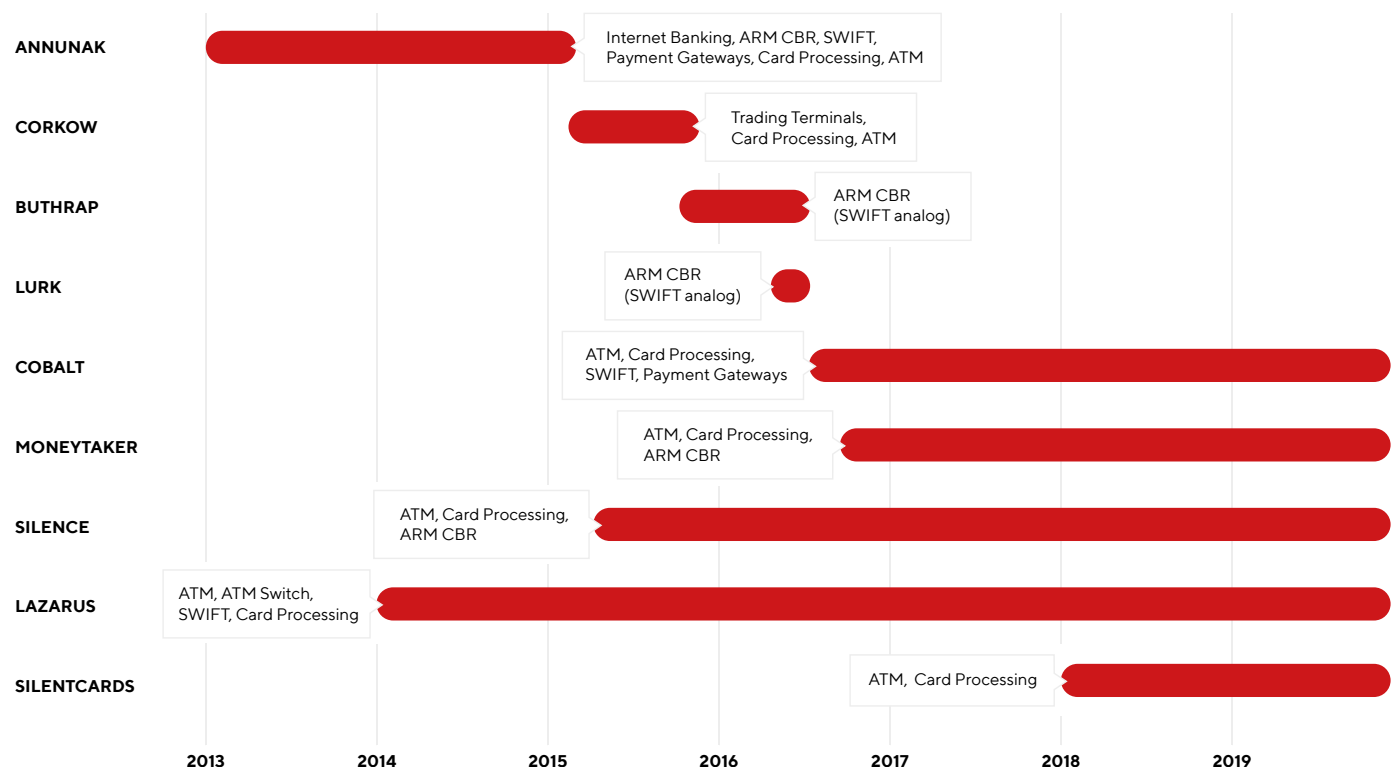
ANNUNAK

Internet Banking, ARM CBR, SWIFT, Payment Gateways, Card Processing, ATM

CORKOW

Trading Terminals, Card Processing, ATM

BUTHRAP

ARM CBR (SWIFT analog)

LURK

ARM CBR (SWIFT analog)

COBALT

ATM, Card Processing, SWIFT, Payment Gateways

MONEYTAKER

ATM, Card Processing, ARM CBR

SILENCE

ATM, Card Processing, ARM CBR

LAZARUS

ATM, ATM Switch, SWIFT, Card Processing

SILENTCARDS

ATM,  Card Processing

2013 2014 2015 2016 2017 2018 2019